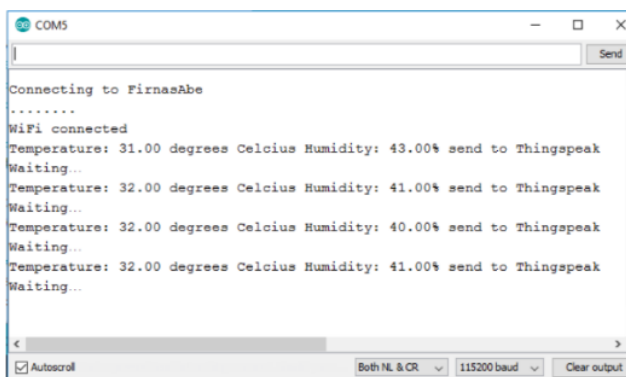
COM5

Send

Connecting to FirnasAbe
........
WiFi connected
Temperature: 31.00 degrees Celcius Humidity: 43.00% send to Thingspeak
Waiting...
Temperature: 32.00 degrees Celcius Humidity: 41.00% send to Thingspeak
Waiting...
Temperature: 32.00 degrees Celcius Humidity: 40.00% send to Thingspeak
Waiting...
Temperature: 32.00 degrees Celcius Humidity: 41.00% send to Thingspeak
Waiting...

Autoscroll

Both NL & CR

115200 baud

Clear output